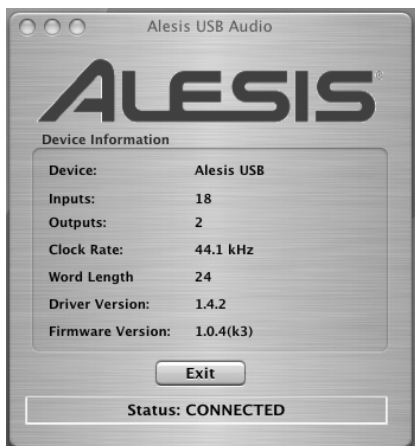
Alesis USB Audio

ALESIS

Device Information

| | |
|---|---|
| Device: | Alesis USB |
| Inputs: | 18 |
| Outputs: | 2 |
| Clock Rate: | 44.1 kHz |
| Word Length | 24 |
| Driver Version: | 1.4.2 |
| Firmware Version: | 1.0.4(k3) |

Exit

Status: CONNECTED